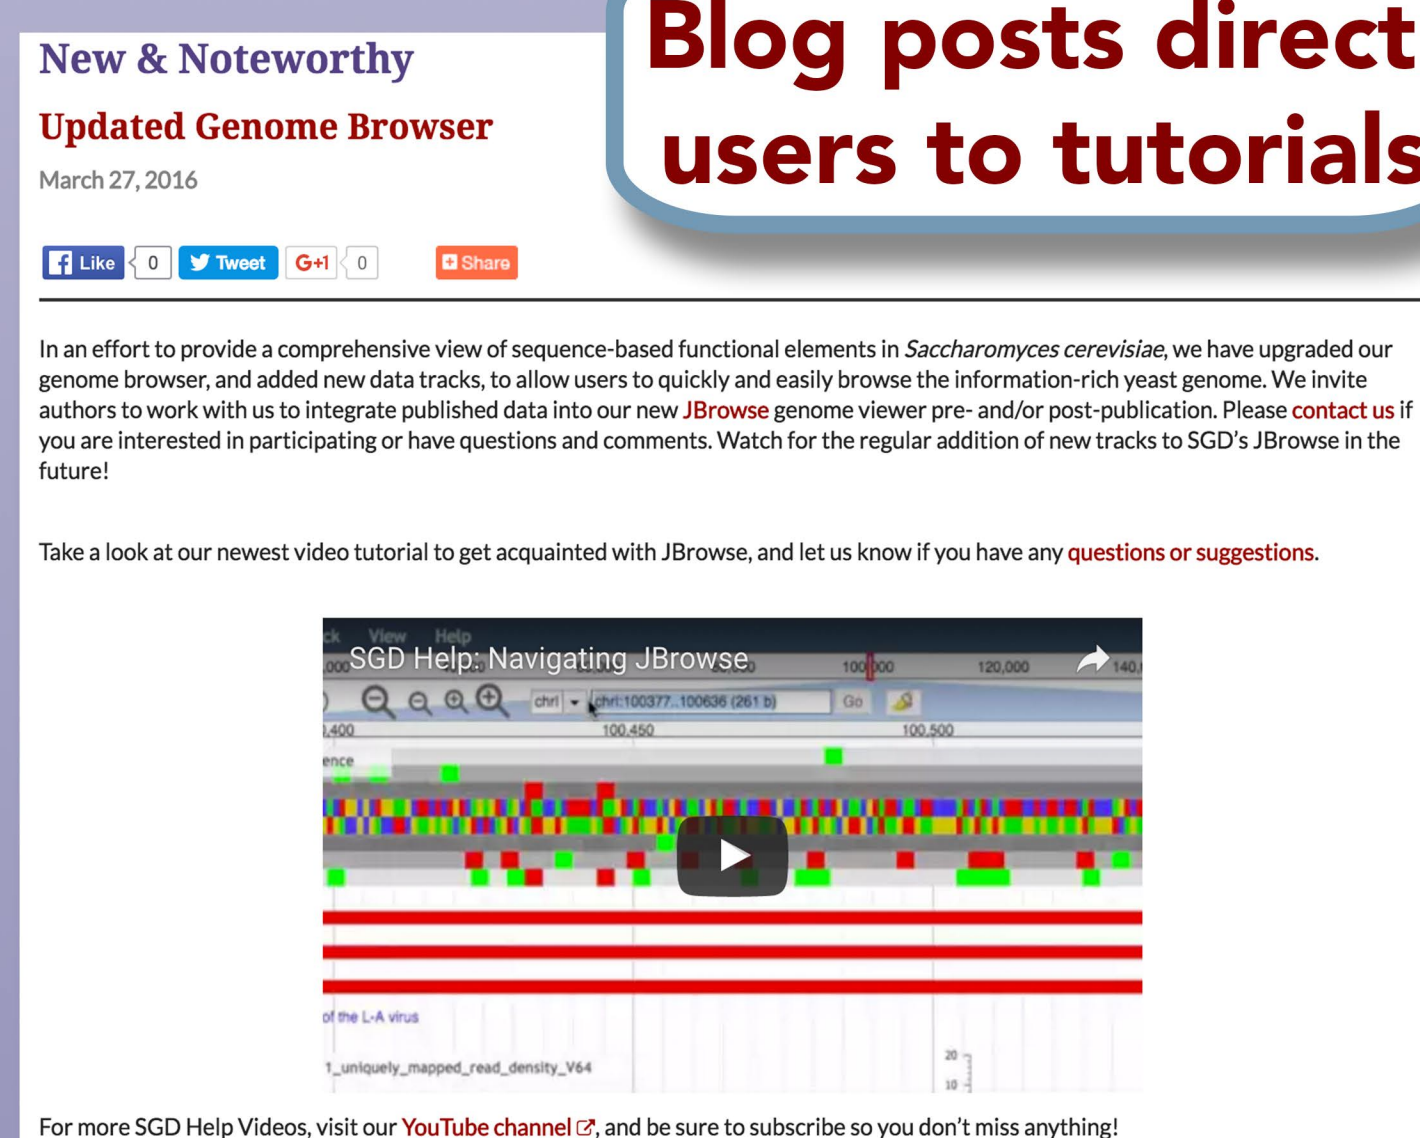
New & Noteworthy

Blog posts direct users to tutorials

Updated Genome Browser

March 27, 2016

Like 0 Tweet G+1 0 Share

In an effort to provide a comprehensive view of sequence-based functional elements in *Saccharomyces cerevisiae*, we have upgraded our genome browser, and added new data tracks, to allow users to quickly and easily browse the information-rich yeast genome. We invite authors to work with us to integrate published data into our new JBrowse genome viewer pre- and/or post-publication. Please contact us if you are interested in participating or have questions and comments. Watch for the regular addition of new tracks to SGD's JBrowse in the future!

Take a look at our newest video tutorial to get acquainted with JBrowse, and let us know if you have any questions or suggestions.

ck View Help
SGD Help: Navigating JBrowse
,000 100,000 120,000 140,
chrI chrI:100377..100636 (261 b) Go
,400 100,450 100,500
ence
of the L-A virus
1_uniquely_mapped_read_density_V64
20
10

For more SGD Help Videos, visit our YouTube channel, and be sure to subscribe so you don't miss anything!